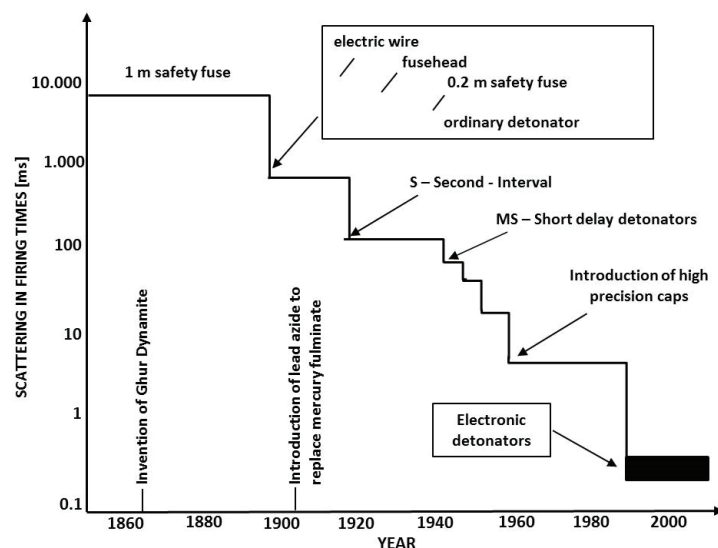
SCATTERING IN FIRING TIMES [ms]

10.000
1.000
100
10
1
0.1

1 m safety fuse

electric wire
fusehead
0.2 m safety fuse
ordinary detonator

S – Second - Interval

MS – Short delay detonators

Introduction of high precision caps

Electronic detonators

Invention of Ghur Dynamite

Introduction of lead azide to replace mercury fulminate

1860 1880 1900 1920 1940 1960 1980 2000

YEAR